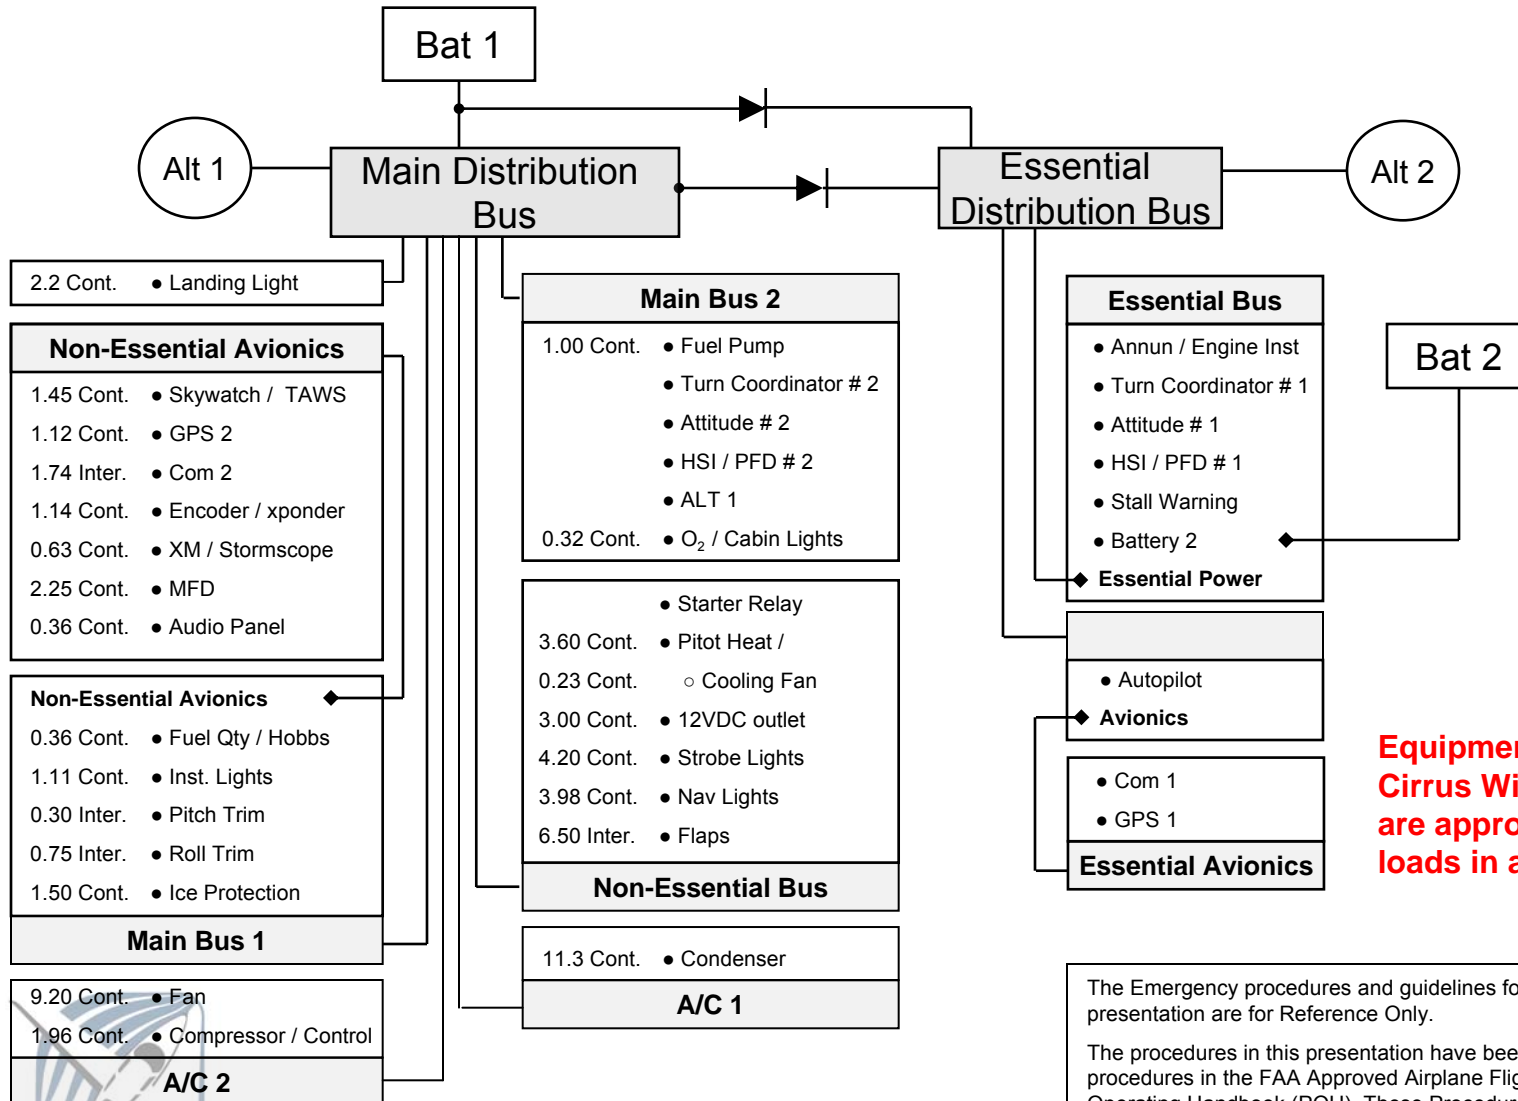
Bat 1

Alt 1

Main Distribution Bus

Essential Distribution Bus

Alt 2

2.2 Cont. • Landing Light

Non-Essential Avionics
1.45 Cont. • Skywatch / TAWS
1.12 Cont. • GPS 2
1.74 Inter. • Com 2
1.14 Cont. • Encoder / xponder
0.63 Cont. • XM / Stormscope
2.25 Cont. • MFD
0.36 Cont. • Audio Panel

Non-Essential Avionics
0.36 Cont. • Fuel Qty / Hobbs
1.11 Cont. • Inst. Lights
0.30 Inter. • Pitch Trim
0.75 Inter. • Roll Trim
1.50 Cont. • Ice Protection
Main Bus 1

9.20 Cont. • Fan
1.96 Cont. • Compressor / Control
A/C 2

Main Bus 2
1.00 Cont. • Fuel Pump
• Turn Coordinator # 2
• Attitude # 2
• HSI / PFD # 2
• ALT 1
0.32 Cont. • $O_2$ / Cabin Lights

• Starter Relay
3.60 Cont. • Pitot Heat /
0.23 Cont. ○ Cooling Fan
3.00 Cont. • 12VDC outlet
4.20 Cont. • Strobe Lights
3.98 Cont. • Nav Lights
6.50 Inter. • Flaps
Non-Essential Bus

11.3 Cont. • Condenser
A/C 1

Essential Bus
• Annun / Engine Inst
• Turn Coordinator # 1
• Attitude # 1
• HSI / PFD # 1
• Stall Warning
• Battery 2
Essential Power

Bat 2

• Autopilot
Avionics

• Com 1
• GPS 1
Essential Avionics

Equipmen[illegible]
Cirrus Wi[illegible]
are appro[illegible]
loads in a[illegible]

The Emergency procedures and guidelines fo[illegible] presentation are for Reference Only.

The procedures in this presentation have bee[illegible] procedures in the FAA Approved Airplane Flig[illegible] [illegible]